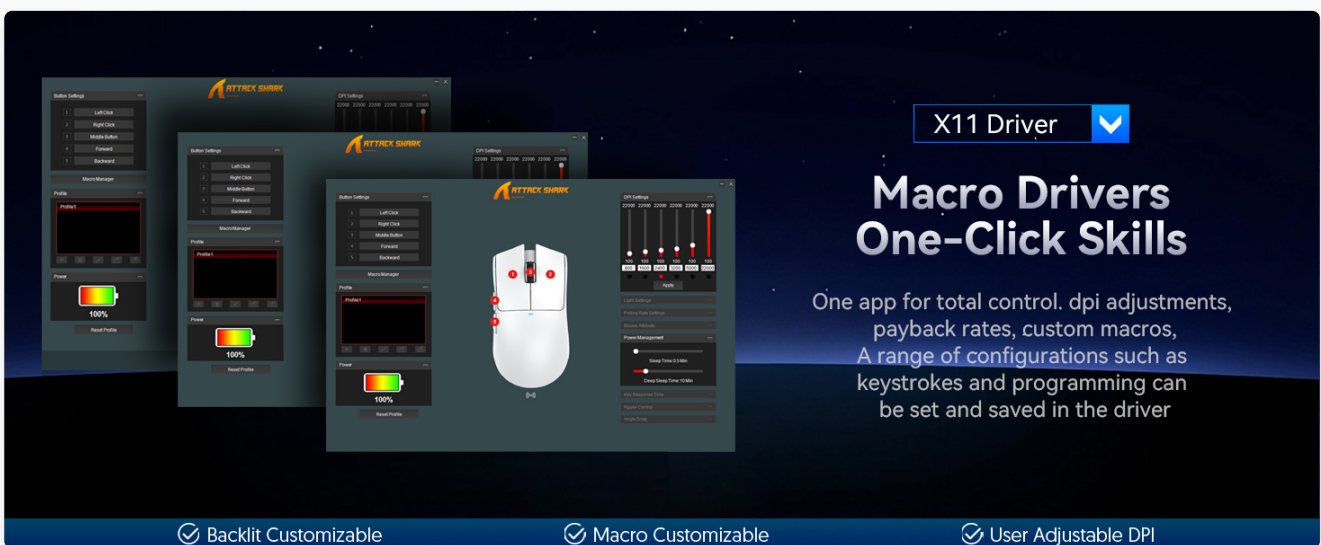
X11 Driver

Macro Drivers
One-Click Skills

One app for total control. dpi adjustments, payback rates, custom macros, A range of configurations such as keystrokes and programming can be set and saved in the driver

ATTACK SHARK

Button Settings
1 Left Click
2 Right Click
3 Middle Button
4 Forward
5 Backward

Macro Manager

Profile
Profile1

Power
100%
Reset Profile

DPI Settings
22000 22000 22000 22000 22000 22000
100 100 100 100 100 100
800 1600 3200 5000 10000 22000
Apply

Light Settings
Polling Rate Settings
Mouse Attribute
Power Management
Sleep Time 0.5 Min
Deep Sleep Time 10 Min
Key Response Time
Ripple Control
Angle Snap

✓ Backlit Customizable ✓ Macro Customizable ✓ User Adjustable DPI